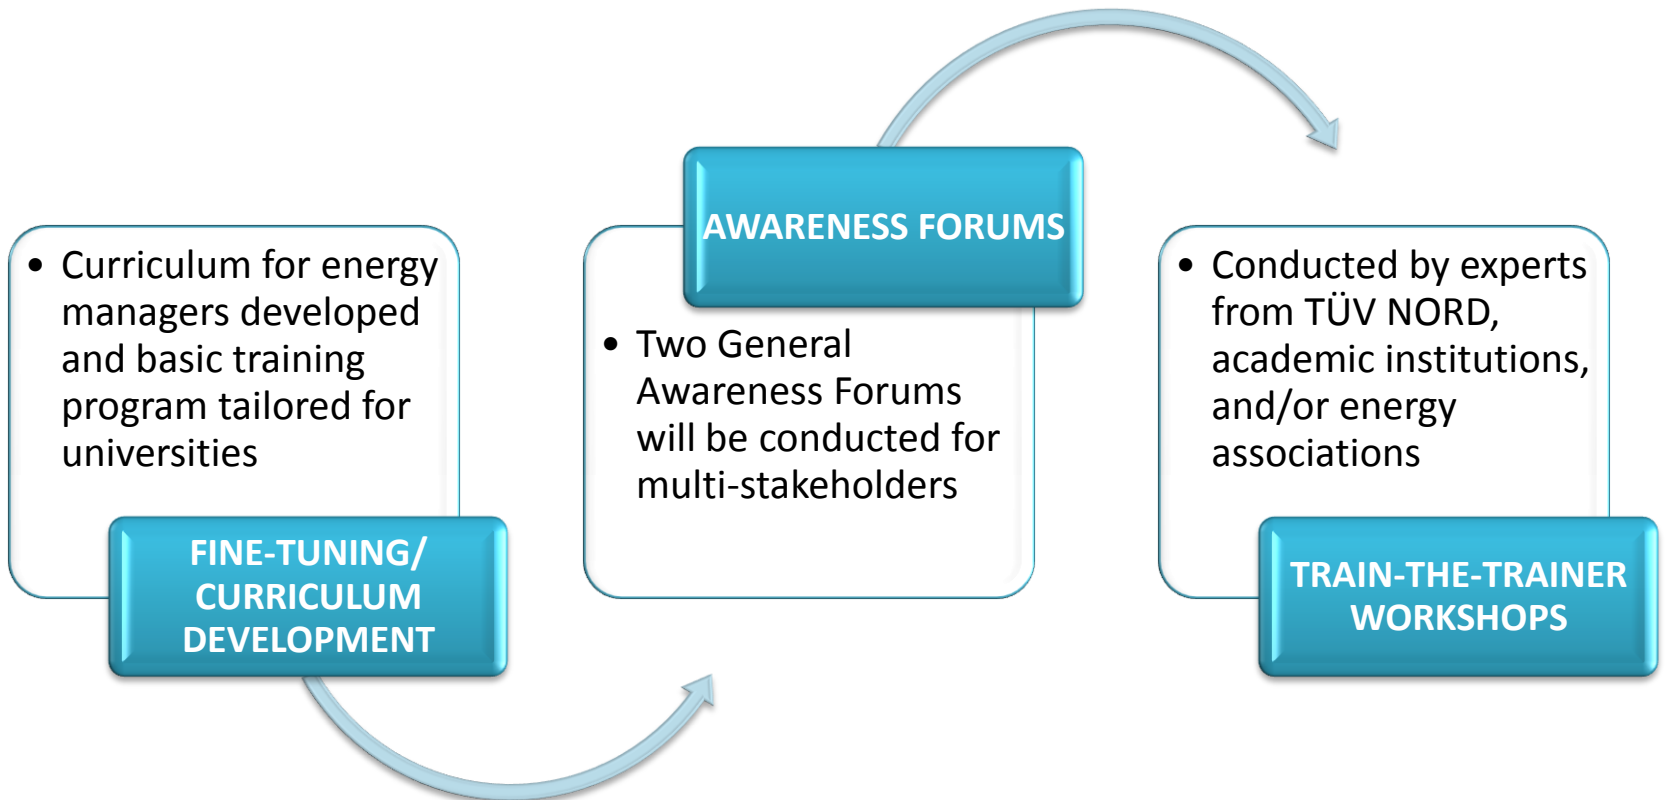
• Curriculum for energy managers developed and basic training program tailored for universities

FINE-TUNING/ CURRICULUM DEVELOPMENT

AWARENESS FORUMS

• Two General Awareness Forums will be conducted for multi-stakeholders

• Conducted by experts from TÜV NORD, academic institutions, and/or energy associations

TRAIN-THE-TRAINER WORKSHOPS